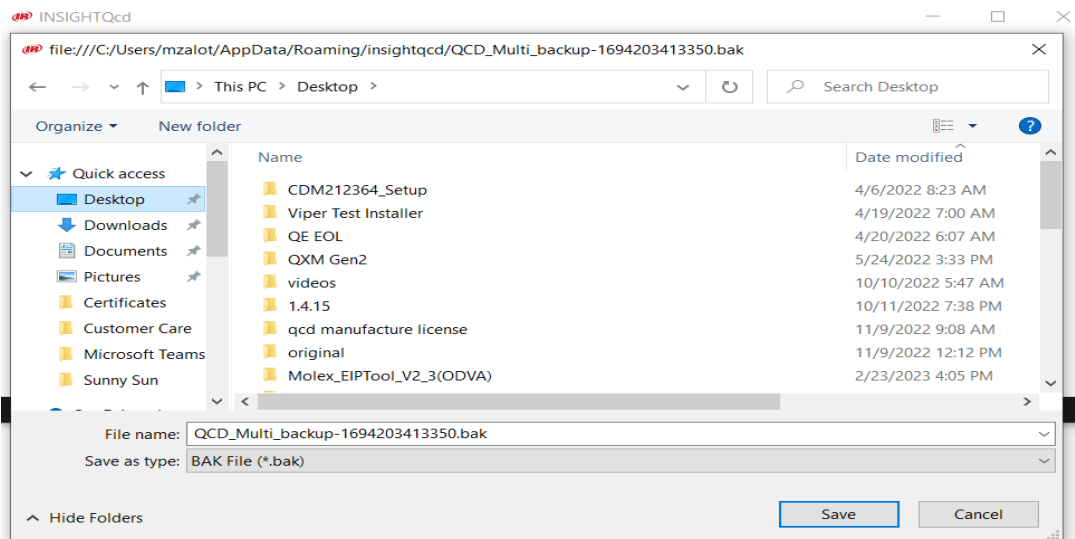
INSIGHTQcd

file:///C:/Users/mzalot/AppData/Roaming/insightqcd/QCD_Multi_backup-1694203413350.bak

This PC > Desktop >

Search Desktop

Organize ▾ New folder

Quick access
Desktop
Downloads
Documents
Pictures
Certificates
Customer Care
Microsoft Teams
Sunny Sun

| Name | Date modified |
|---|---|
| CDM212364_Setup | 4/6/2022 8:23 AM |
| Viper Test Installer | 4/19/2022 7:00 AM |
| QE EOL | 4/20/2022 6:07 AM |
| QXM Gen2 | 5/24/2022 3:33 PM |
| videos | 10/10/2022 5:47 AM |
| 1.4.15 | 10/11/2022 7:38 PM |
| qcd manufacture license | 11/9/2022 9:08 AM |
| original | 11/9/2022 12:12 PM |
| Molex_EIPTool_V2_3(ODVA) | 2/23/2023 4:05 PM |

File name: QCD_Multi_backup-1694203413350.bak
Save as type: BAK File (*.bak)

Hide Folders

Save Cancel